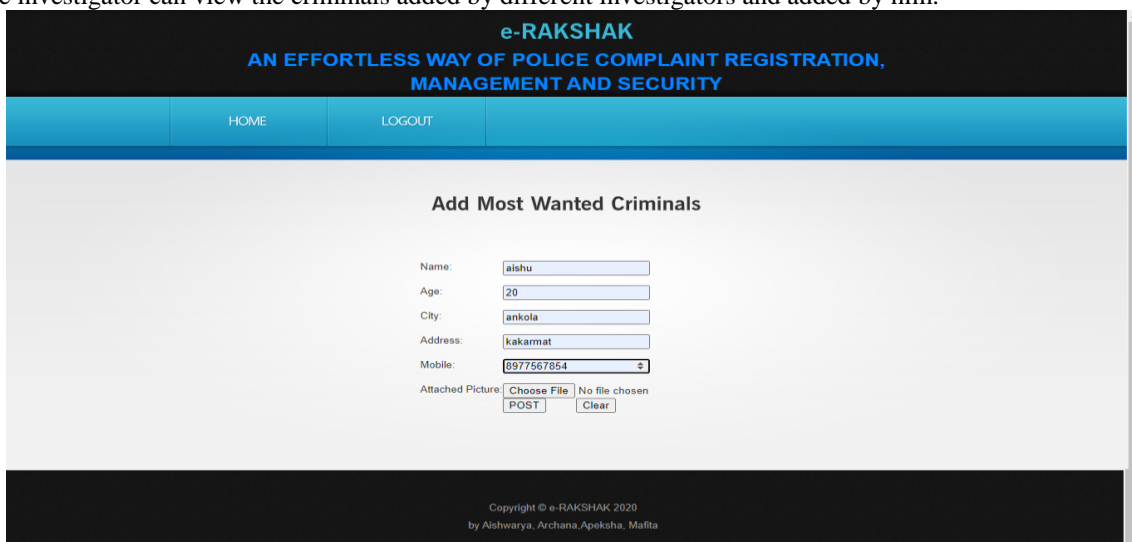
e investigator can view the criminals added by different investigators and added by him.

e-RAKSHAK
AN EFFORTLESS WAY OF POLICE COMPLAINT REGISTRATION, MANAGEMENT AND SECURITY

HOME
LOGOUT

Add Most Wanted Criminals

Name: aishu
Age: 20
City: ankola
Address: kakarmat
Mobile: 8977567854
Attached Picture: Choose File No file chosen
POST Clear

Copyright © e-RAKSHAK 2020
by Aishwarya, Archana,Apeksha, Mafita